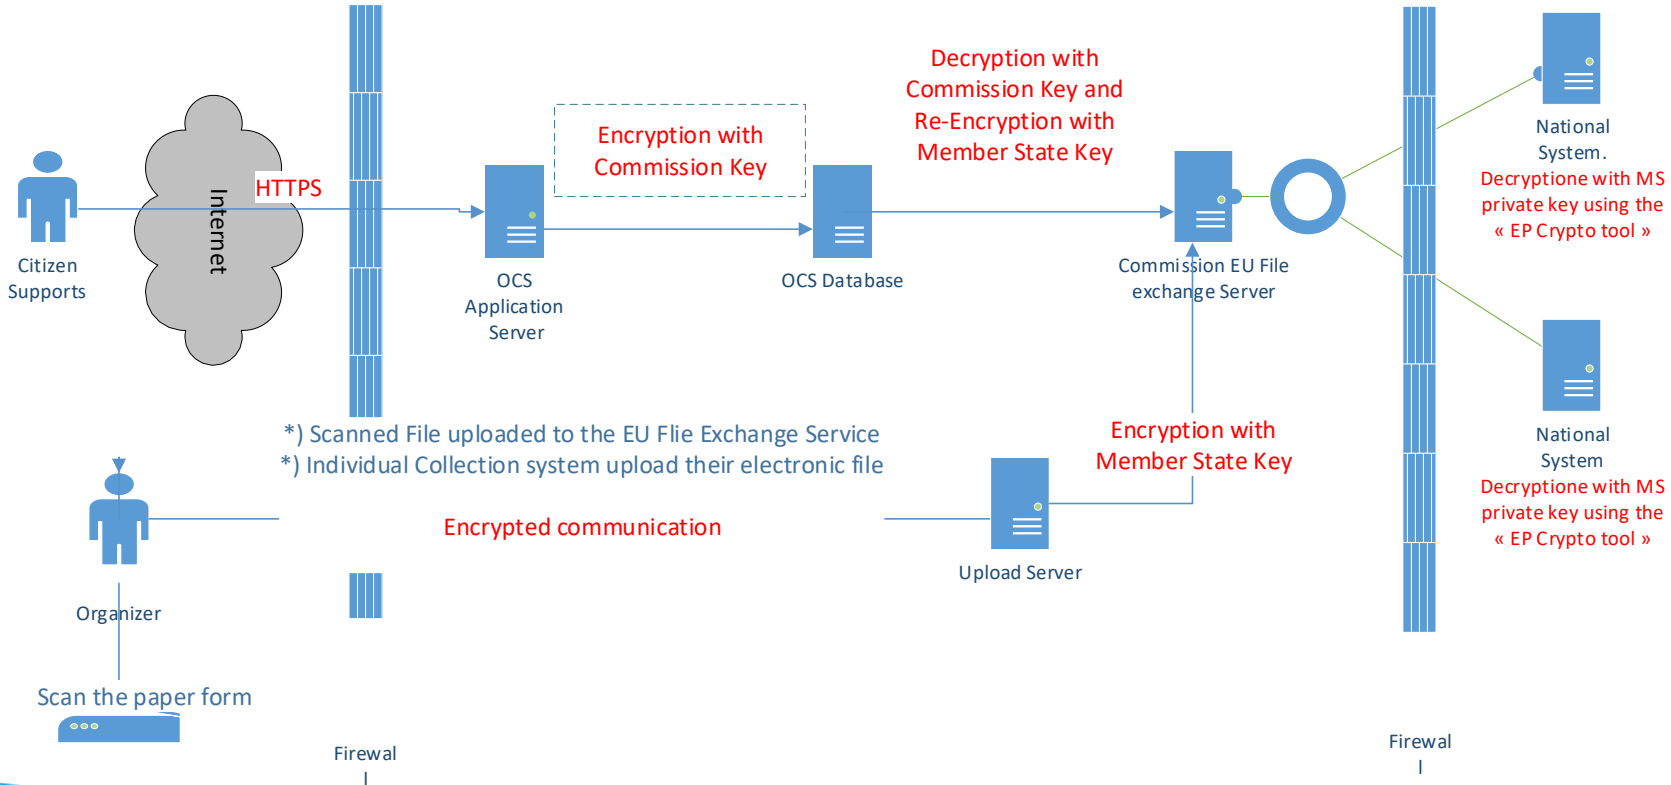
Citizen Supports

Internet

HTTPS

OCS Application Server

Encryption with Commission Key

OCS Database

Decryption with Commission Key and Re-Encryption with Member State Key

Commission EU File exchange Server

National System.
Decryptione with MS private key using the « EP Crypto tool »

National System
Decryptione with MS private key using the « EP Crypto tool »

*) Scanned File uploaded to the EU Flie Exchange Service
*) Individual Collection system upload their electronic file

Encryption with Member State Key

Encrypted communication

Upload Server

Organizer

Scan the paper form

Firewal
l

Firewal
l